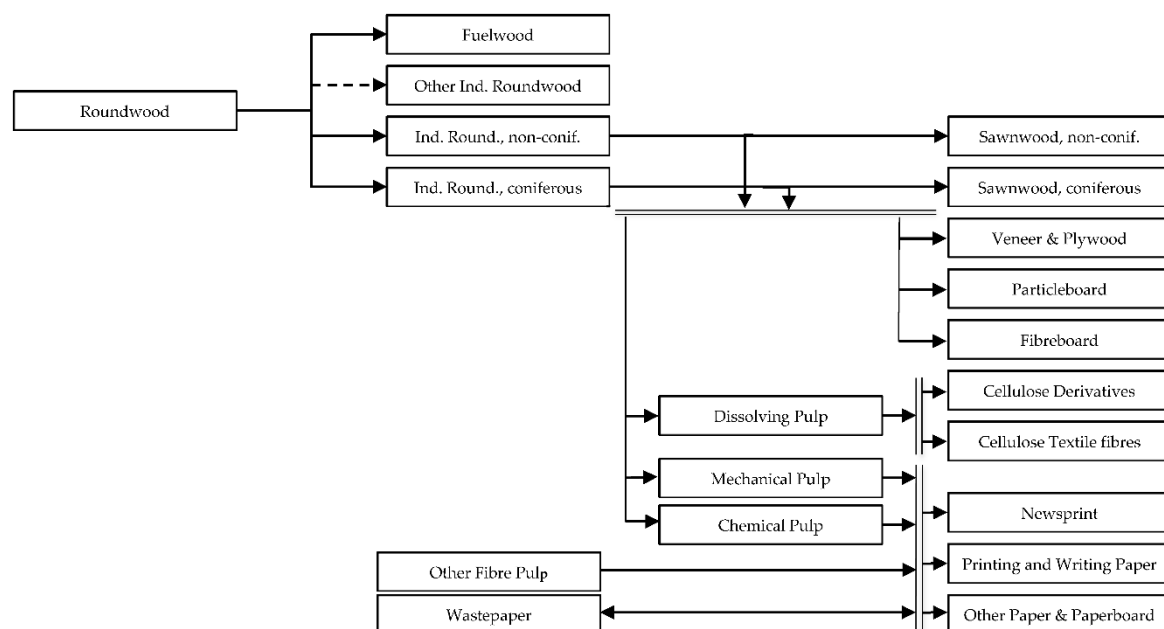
Roundwood

Fuelwood

Other Ind. Roundwood

Ind. Round., non-conif.

Ind. Round., coniferous

Sawnwood, non-conif.

Sawnwood, coniferous

Veneer & Plywood

Particleboard

Fibreboard

Dissolving Pulp

Cellulose Derivatives

Cellulose Textile fibres

Mechanical Pulp

Chemical Pulp

Newsprint

Other Fibre Pulp

Printing and Writing Paper

Wastepaper

Other Paper & Paperboard